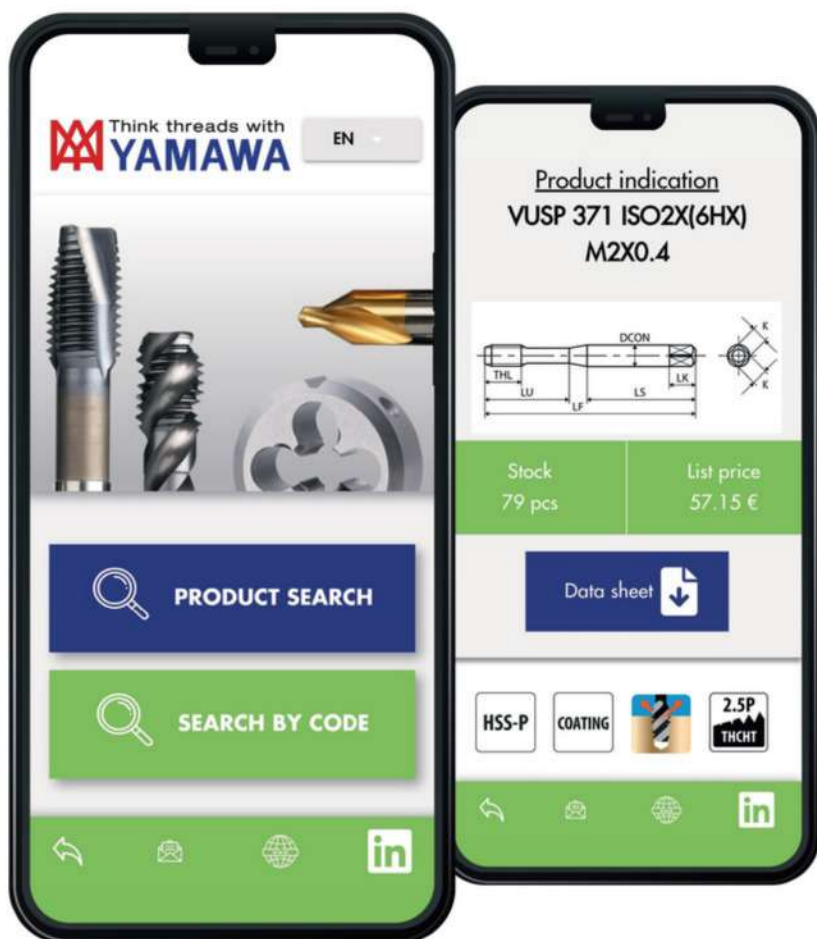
Think threads with YAMAWA

EN

PRODUCT SEARCH

SEARCH BY CODE

in

Product indication

VUSP 371 ISO2X(6HX) M2X0.4

DCON

THL

LU

LF

LS

LK

K

K

Stock
79 pcs

List price
57.15 €

Data sheet

HSS-P

COATING

2.5P
THCHT

in